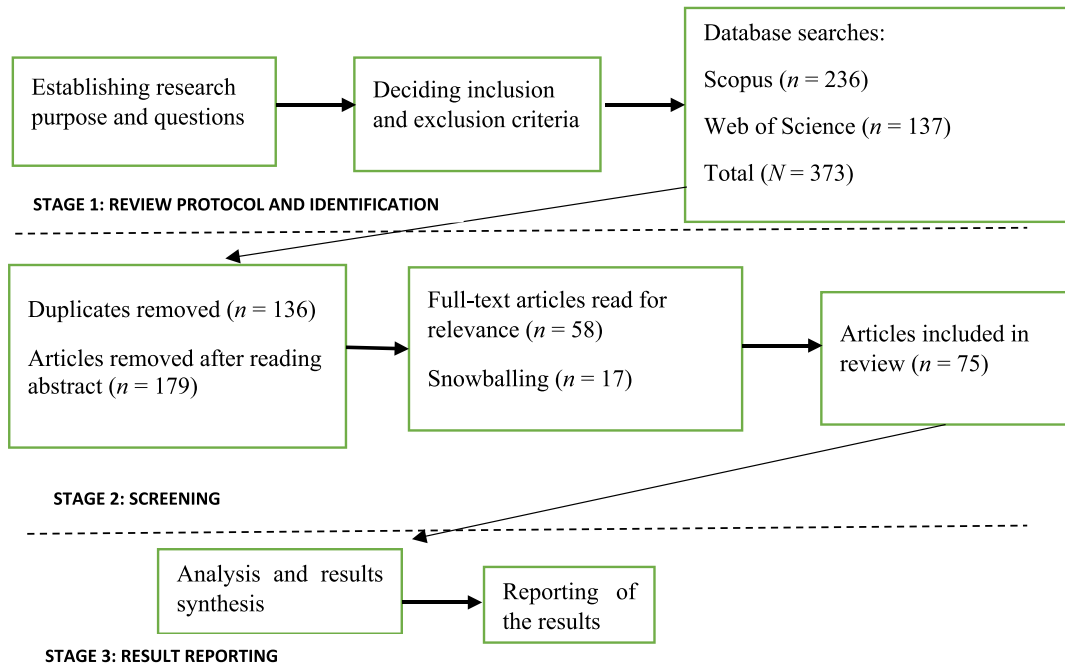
Establishing research purpose and questions

Deciding inclusion and exclusion criteria

Database searches:

Scopus ($n$ = 236)

Web of Science ($n$ = 137)

Total ($N$ = 373)

STAGE 1: REVIEW PROTOCOL AND IDENTIFICATION

Duplicates removed ($n$ = 136)

Articles removed after reading abstract ($n$ = 179)

Full-text articles read for relevance ($n$ = 58)

Snowballing ($n$ = 17)

Articles included in review ($n$ = 75)

STAGE 2: SCREENING

Analysis and results synthesis

Reporting of the results

STAGE 3: RESULT REPORTING